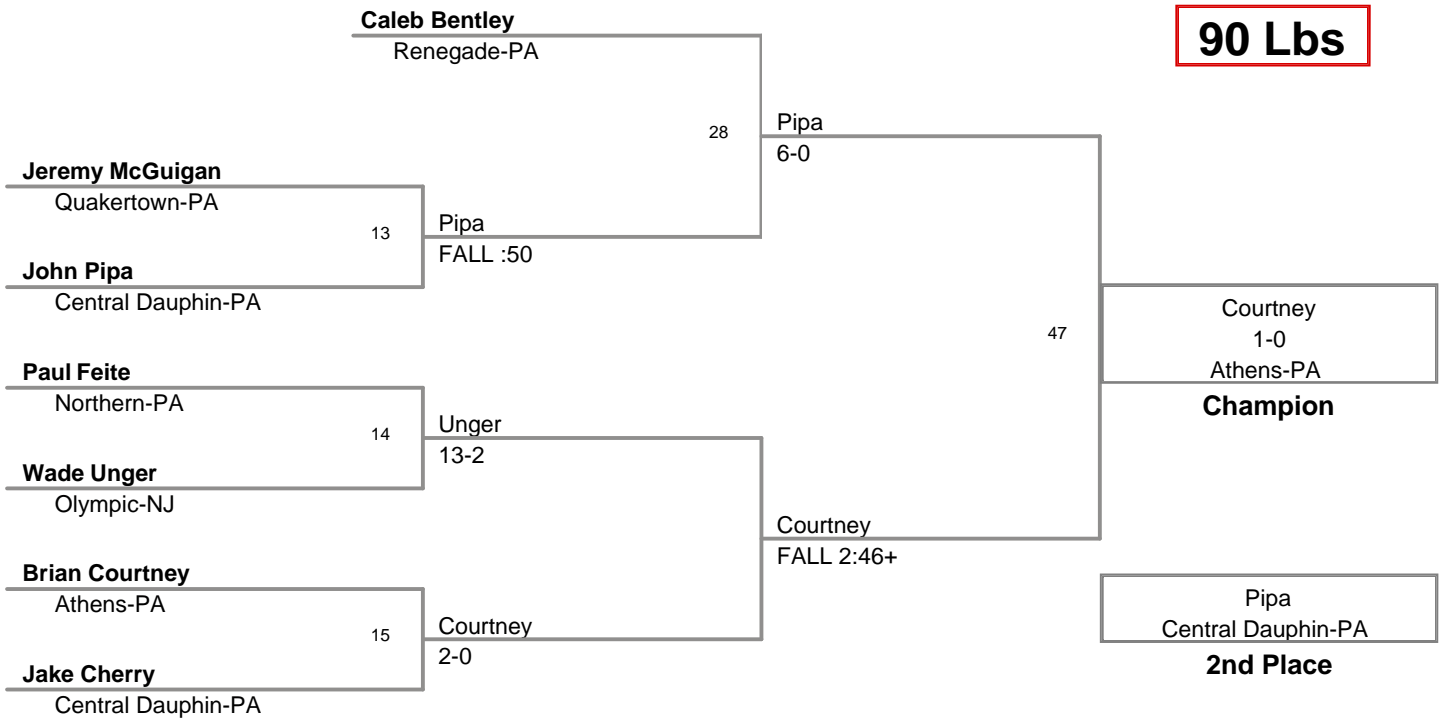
90 Lbs

Caleb Bentley
Renegade-PA

28

Pipa
6-0

Jeremy McGuigan
Quakertown-PA

13

Pipa
FALL :50

John Pipa
Central Dauphin-PA

47

Courtney
1-0
Athens-PA
Champion

Paul Feite
Northern-PA

14

Unger
13-2

Wade Unger
Olympic-NJ

Courtney
FALL 2:46+

Brian Courtney
Athens-PA

15

Courtney
2-0

Jake Cherry
Central Dauphin-PA

Pipa
Central Dauphin-PA
2nd Place